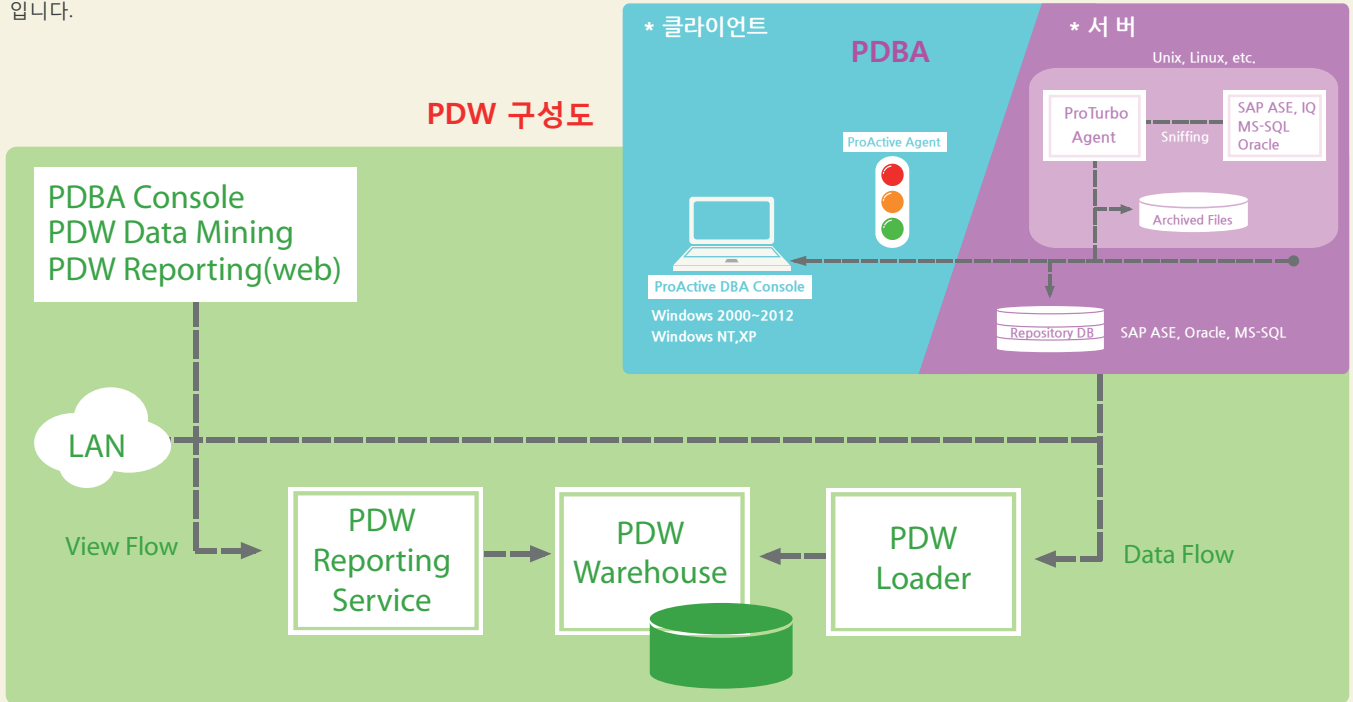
입니다.

PDW 구성도

* 클라이언트

PDBA

* 서 버

Unix, Linux, etc.

ProTurbo Agent

Sniffing

SAP ASE, IQ
MS-SQL
Oracle

ProActive Agent

Archived Files

ProActive DBA Console

Windows 2000~2012
Windows NT,XP

Repository DB

SAP ASE, Oracle, MS-SQL

PDBA Console
PDW Data Mining
PDW Reporting(web)

LAN

View Flow

PDW Reporting Service

PDW Warehouse

PDW Loader

Data Flow